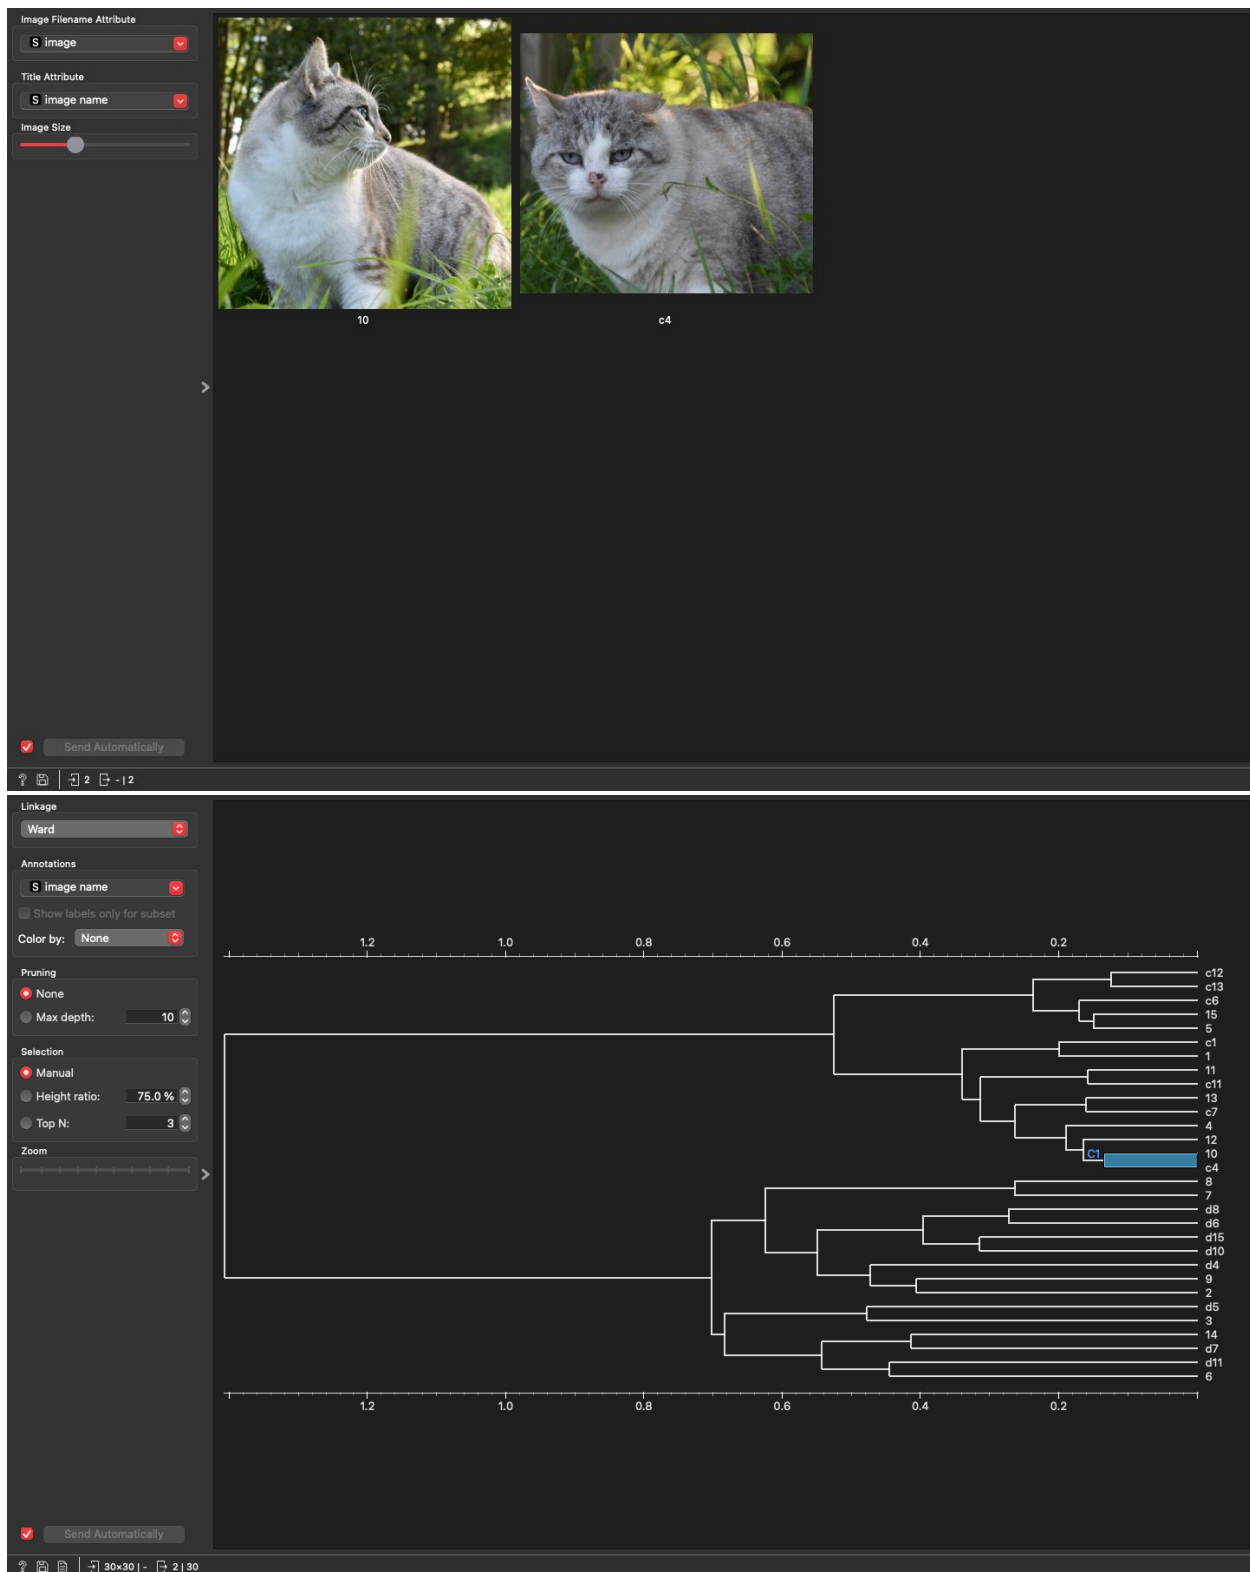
Image Filename Attribute
S image
Title Attribute
S image name
Image Size

10
c4

Send Automatically
2 - | 2

Linkage
Ward
Annotations
S image name
Show labels only for subset
Color by: None
Pruning
None
Max depth: 10
Selection
Manual
Height ratio: 75.0 %
Top N: 3
Zoom

1.2 1.0 0.8 0.6 0.4 0.2

c12
c13
c6
15
5
c1
1
11
c11
13
c7
4
12
C1
10
c4
8
7
d8
d6
d15
d10
d4
9
2
d5
3
14
d7
d11
6

1.2 1.0 0.8 0.6 0.4 0.2

Send Automatically
30×30 | - 2 | 30